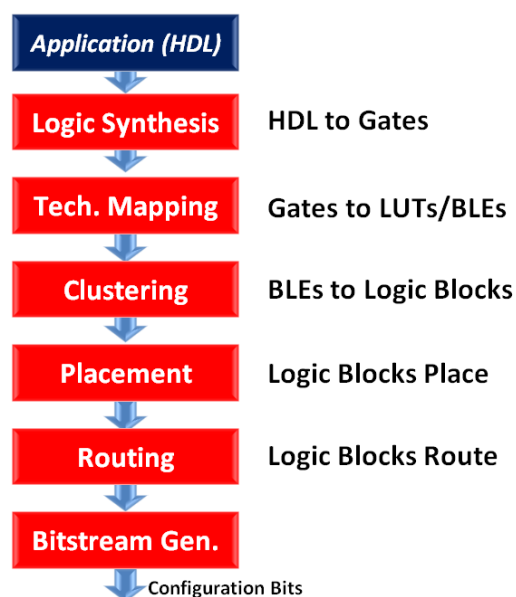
Application (HDL)

Logic Synthesis
HDL to Gates

Tech. Mapping
Gates to LUTs/BLEs

Clustering
BLEs to Logic Blocks

Placement
Logic Blocks Place

Routing
Logic Blocks Route

Bitstream Gen.

Configuration Bits